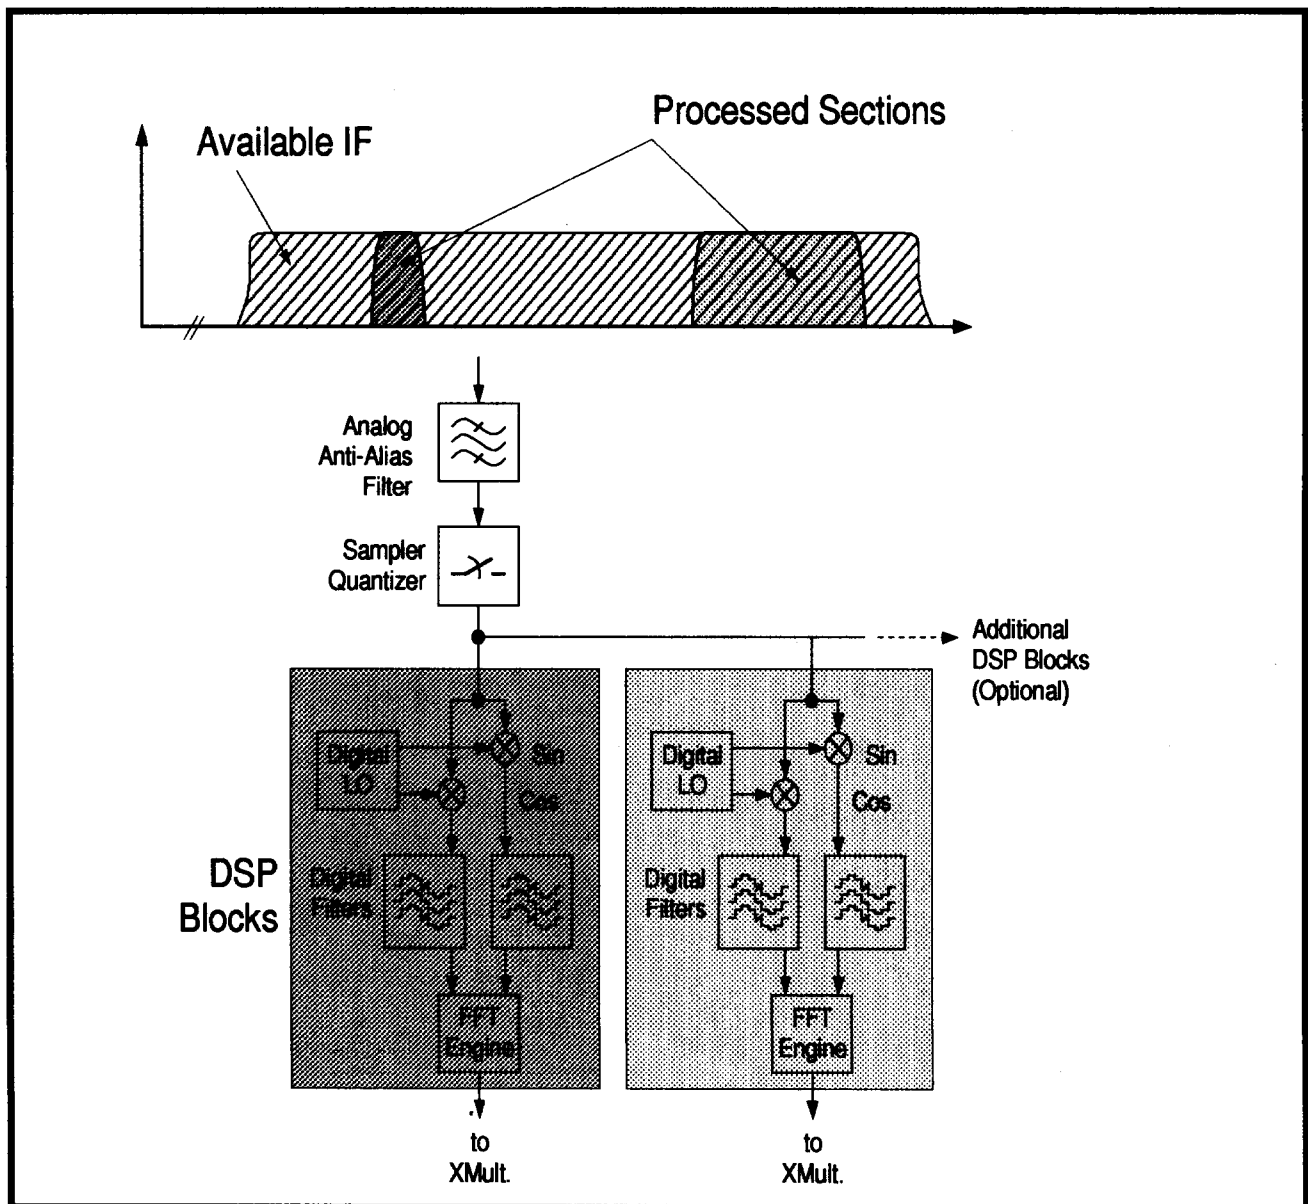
Processed Sections

Available IF

Analog Anti-Alias Filter

Sampler Quantizer

Additional DSP Blocks (Optional)

DSP Blocks

Digital LO

Sin

Cos

Digital Filters

FFT Engine

to XMult.

Digital LO

Sin

Cos

Digital Filters

FFT Engine

to XMult.